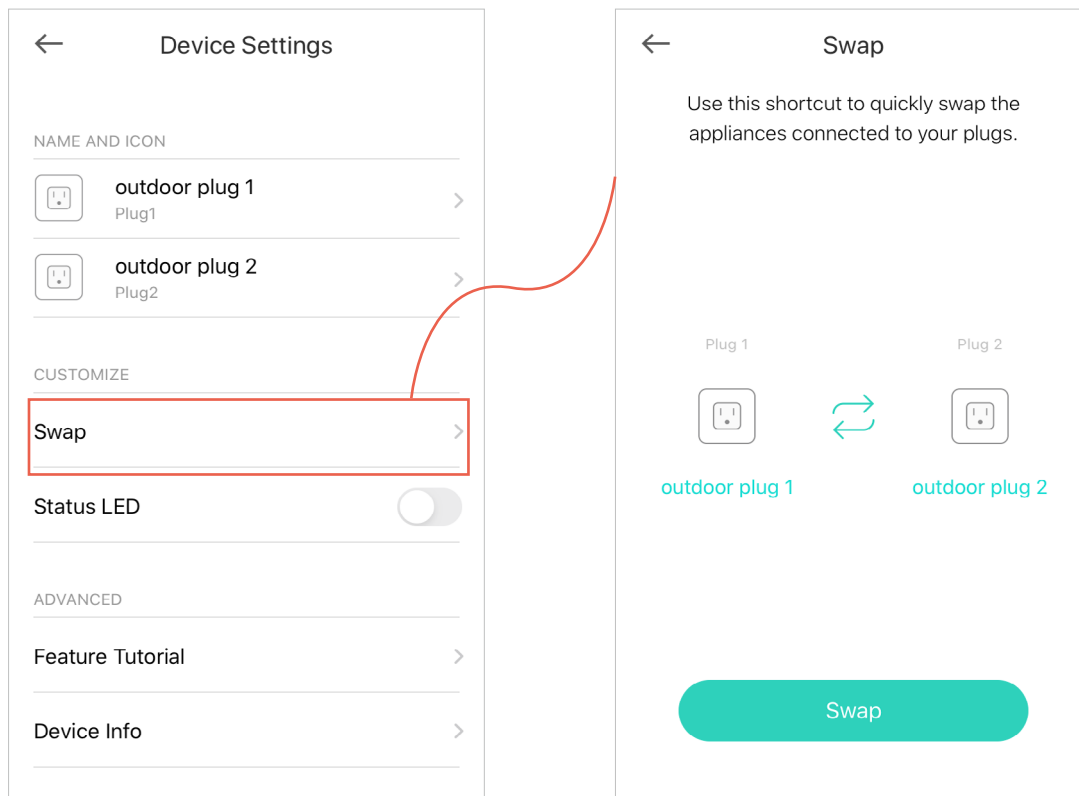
Device Settings

NAME AND ICON

outdoor plug 1
Plug1

outdoor plug 2
Plug2

CUSTOMIZE

Swap

Status LED

ADVANCED

Feature Tutorial

Device Info

Swap

Use this shortcut to quickly swap the appliances connected to your plugs.

Plug 1

Plug 2

outdoor plug 1

outdoor plug 2

Swap